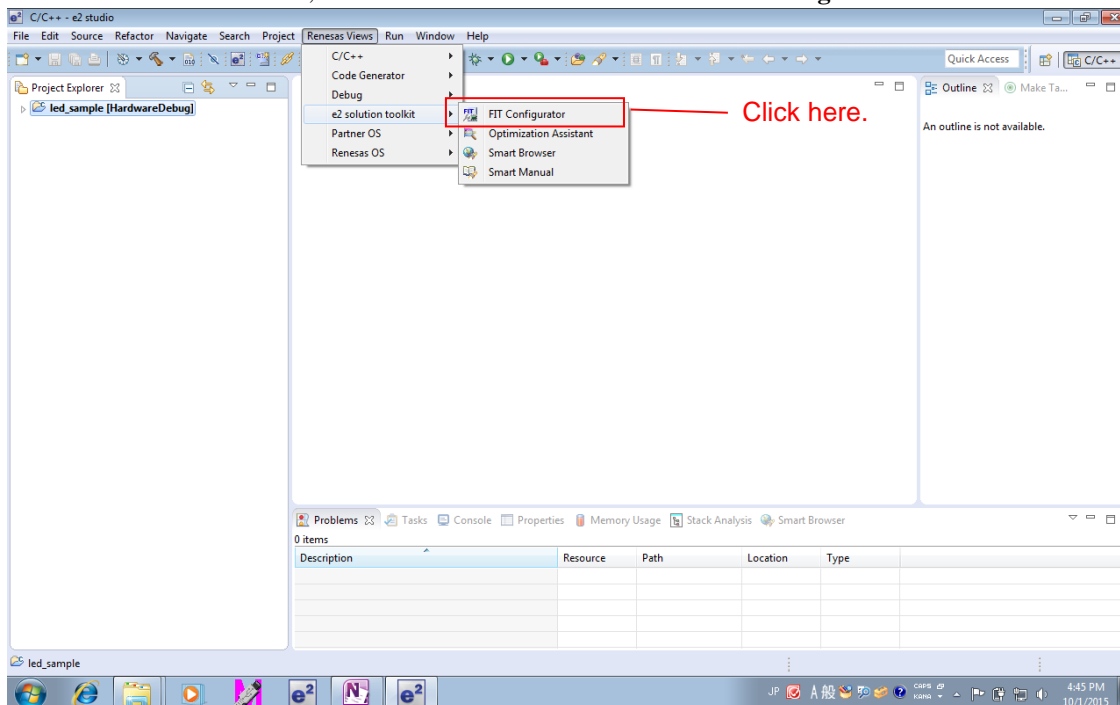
C/C++ - e2 studio

File Edit Source Refactor Navigate Search Project Renesas Views Run Window Help

Quick Access

C/C++

Project Explorer

led_sample [HardwareDebug]

C/C++
Code Generator
Debug
e2 solution toolkit
Partner OS
Renesas OS

FIT Configurator
Optimization Assistant
Smart Browser
Smart Manual

Click here.

Outline

Make Ta...

An outline is not available.

Problems Tasks Console Properties Memory Usage Stack Analysis Smart Browser

0 items

| Description | Resource | Path | Location | Type |
|---|---|---|---|---|
| | | | | |

led_sample

JP

4:45 PM
10/1/2015